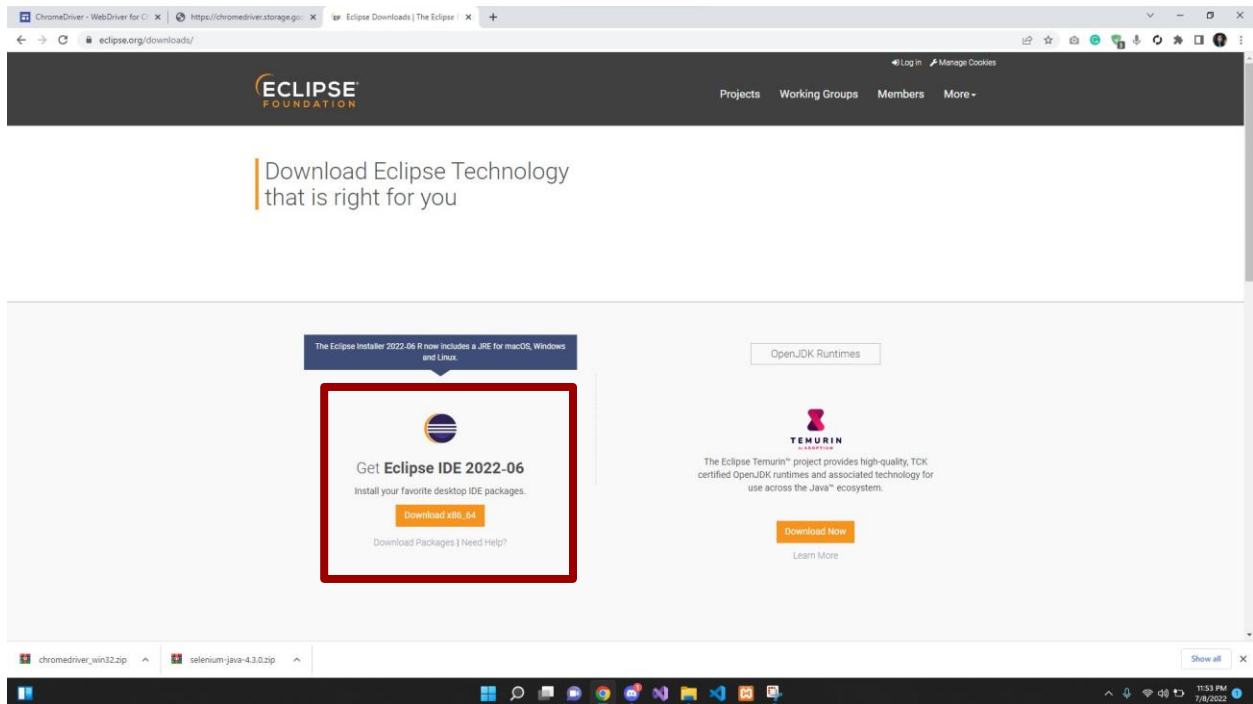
ChromeDriver - WebDriver for C ×
https://chromedriver.storage.go ×
Eclipse Downloads | The Eclipse ×
+

eclipse.org/downloads/

Log in   Manage Cookies

ECLIPSE FOUNDATION

Projects   Working Groups   Members   More

Download Eclipse Technology that is right for you

The Eclipse Installer 2022-06 R now includes a JRE for macOS, Windows and Linux.

Get Eclipse IDE 2022-06

Install your favorite desktop IDE packages.

Download x86_64

Download Packages | Need Help?

OpenJDK Runtimes

TEMURIN by ADOPTIUM

The Eclipse Temurin™ project provides high-quality, TCK certified OpenJDK runtimes and associated technology for use across the Java™ ecosystem.

Download Now

Learn More

chromedriver_win32.zip
selenium-java-4.3.0.zip
Show all

11:53 PM
7/8/2022